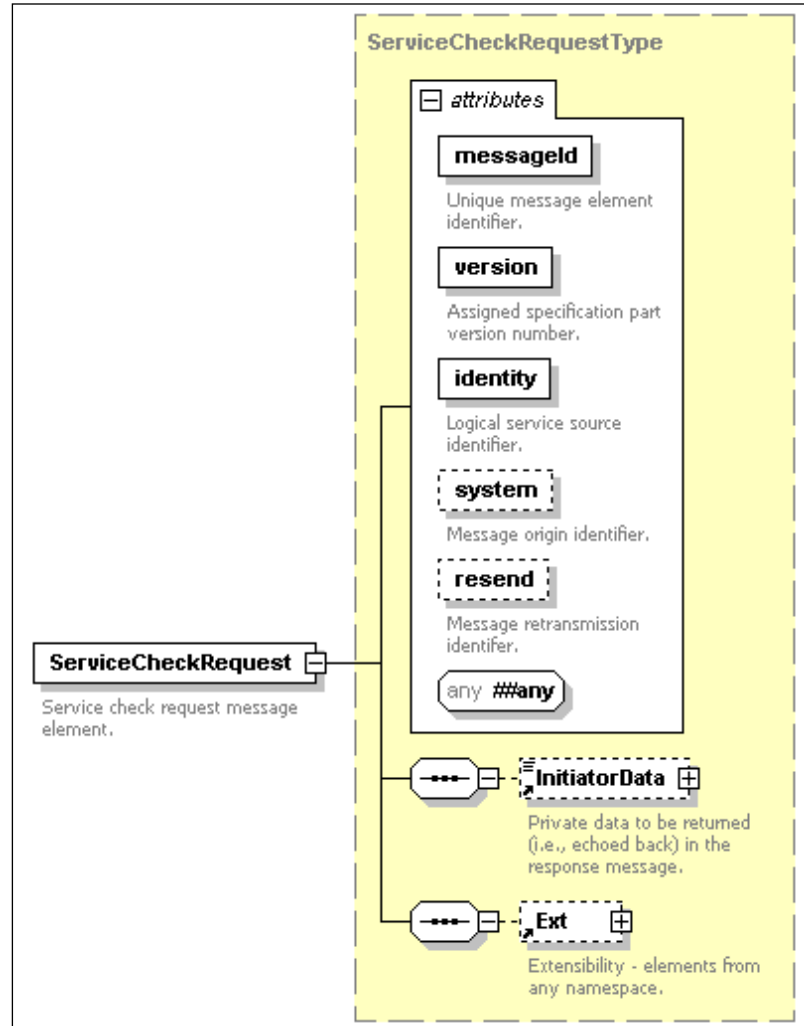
ServiceCheckRequestType

attributes

messageId

Unique message element identifier.

version

Assigned specification part version number.

identity

Logical service source identifier.

system

Message origin identifier.

resend

Message retransmission identifer.

any ##any

ServiceCheckRequest

Service check request message element.

InitiatorData

Private data to be returned (i.e., echoed back) in the response message.

Ext

Extensibility - elements from any namespace.